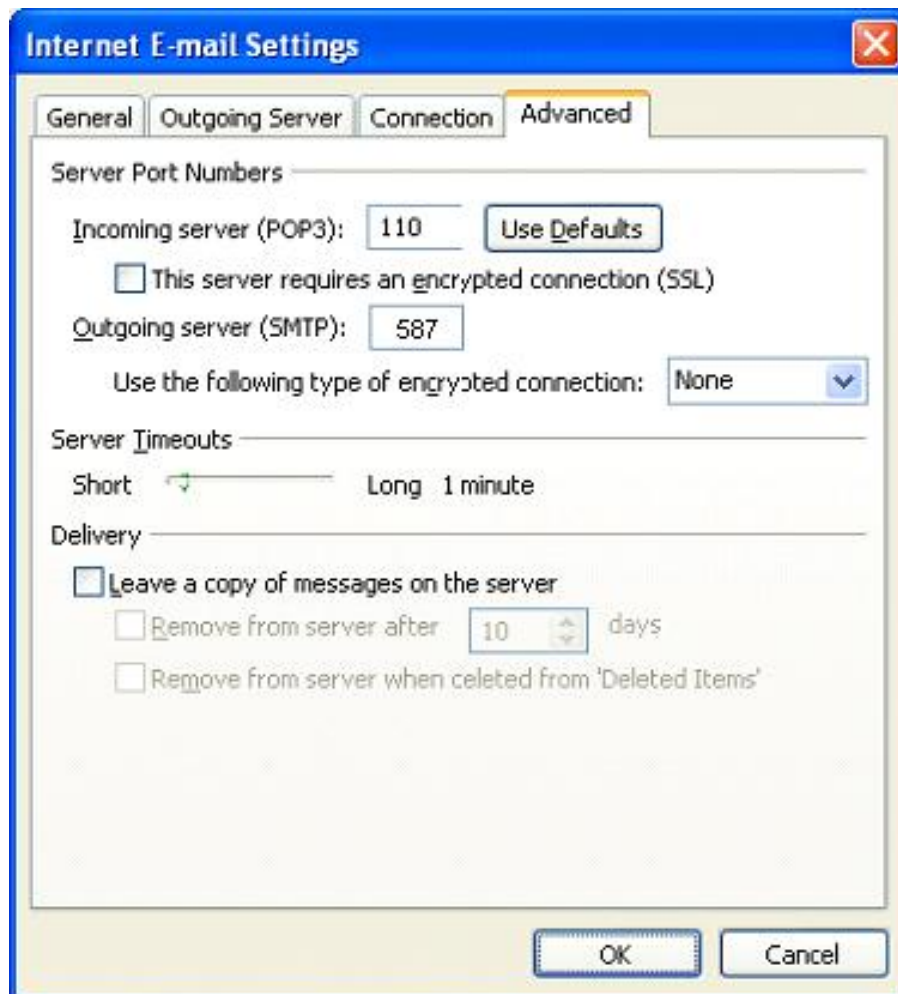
Internet E-mail Settings

General | Outgoing Server | Connection | Advanced

Server Port Numbers

Incoming server (POP3): 110 Use Defaults

This server requires an encrypted connection (SSL)

Outgoing server (SMTP): 587

Use the following type of encrypted connection: None

Server Timeouts

Short Long 1 minute

Delivery

Leave a copy of messages on the server

Remove from server after 10 days

Remove from server when celeted from 'Deleted Items'

OK Cancel